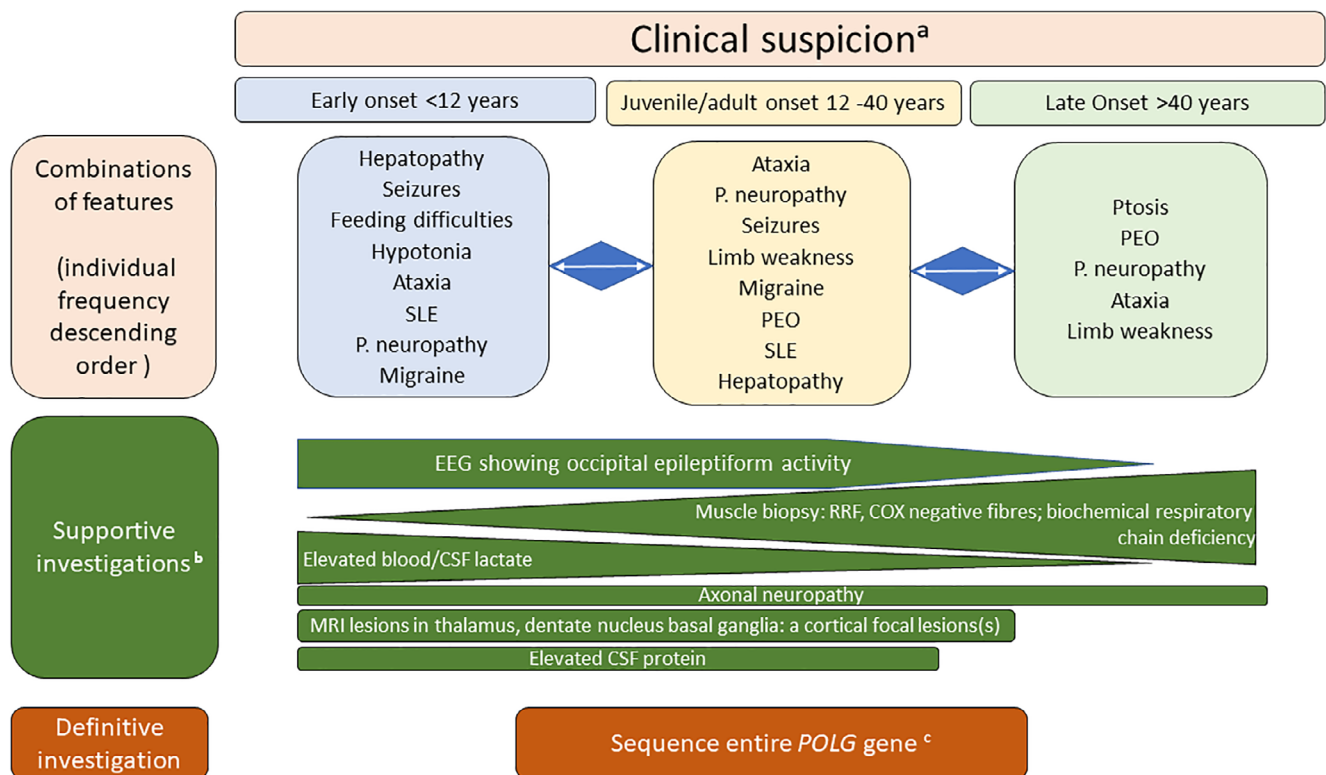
Clinical suspicion$^{a}$

Early onset <12 years

Juvenile/adult onset 12 -40 years

Late Onset >40 years

Combinations of features

(individual frequency descending order )

Hepatopathy
Seizures
Feeding difficulties
Hypotonia
Ataxia
SLE
P. neuropathy
Migraine

Ataxia
P. neuropathy
Seizures
Limb weakness
Migraine
PEO
SLE
Hepatopathy

Ptosis
PEO
P. neuropathy
Ataxia
Limb weakness

Supportive investigations$^{b}$

EEG showing occipital epileptiform activity

Muscle biopsy: RRF, COX negative fibres; biochemical respiratory chain deficiency

Elevated blood/CSF lactate

Axonal neuropathy

MRI lesions in thalamus, dentate nucleus basal ganglia: a cortical focal lesions(s)

Elevated CSF protein

Definitive investigation

Sequence entire POLG gene $^{c}$